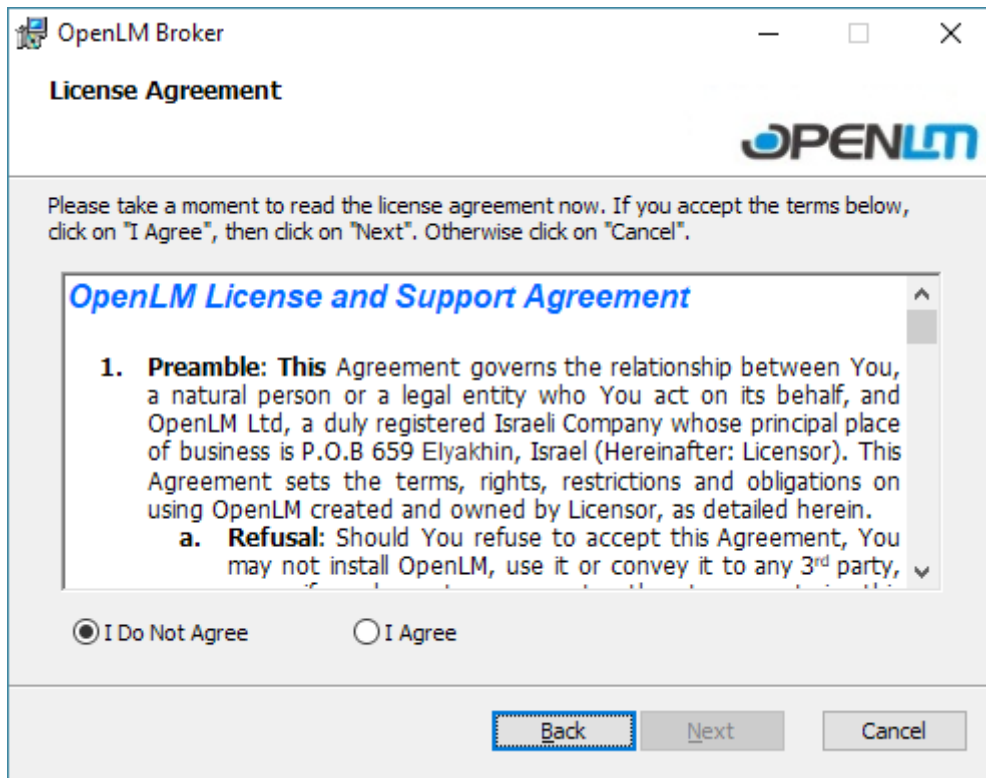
OpenLM Broker

License Agreement

OPENLM

Please take a moment to read the license agreement now. If you accept the terms below, click on "I Agree", then click on "Next". Otherwise click on "Cancel".

OpenLM License and Support Agreement

1. Preamble: This Agreement governs the relationship between You, a natural person or a legal entity who You act on its behalf, and OpenLM Ltd, a duly registered Israeli Company whose principal place of business is P.O.B 659 Elyakhin, Israel (Hereinafter: Licensor). This Agreement sets the terms, rights, restrictions and obligations on using OpenLM created and owned by Licensor, as detailed herein.

a. Refusal: Should You refuse to accept this Agreement, You may not install OpenLM, use it or convey it to any 3$^{rd}$ party, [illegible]

I Do Not Agree

I Agree

Back

Next

Cancel